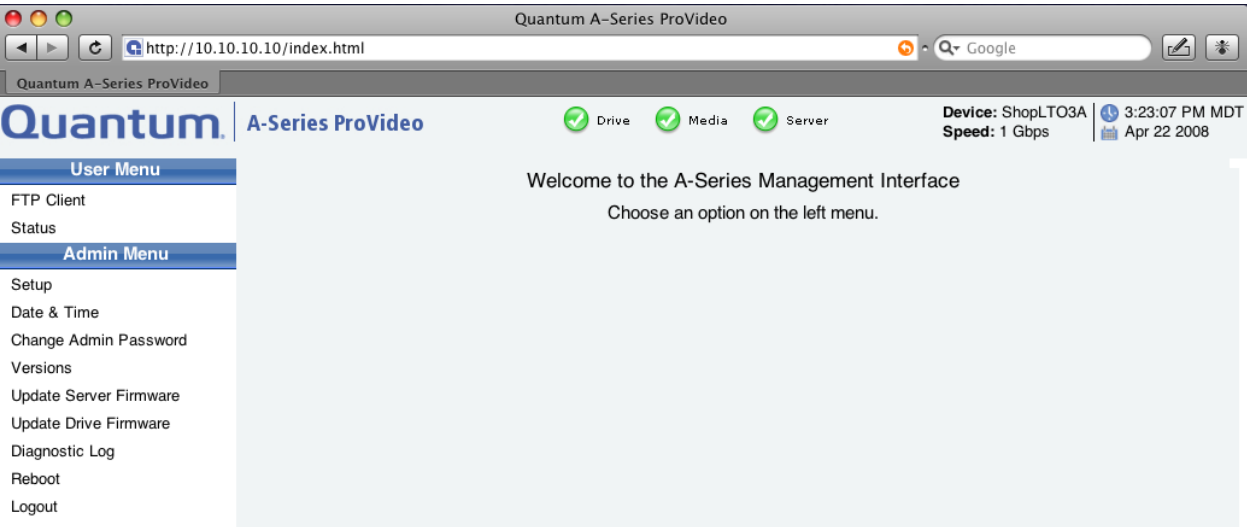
Quantum A-Series ProVideo

http://10.10.10.10/index.html

Google

Quantum A-Series ProVideo

Quantum.

A-Series ProVideo

Drive

Media

Server

Device: ShopLTO3A
Speed: 1 Gbps

3:23:07 PM MDT
Apr 22 2008

User Menu

FTP Client

Status

Admin Menu

Setup

Date & Time

Change Admin Password

Versions

Update Server Firmware

Update Drive Firmware

Diagnostic Log

Reboot

Logout

Welcome to the A-Series Management Interface

Choose an option on the left menu.